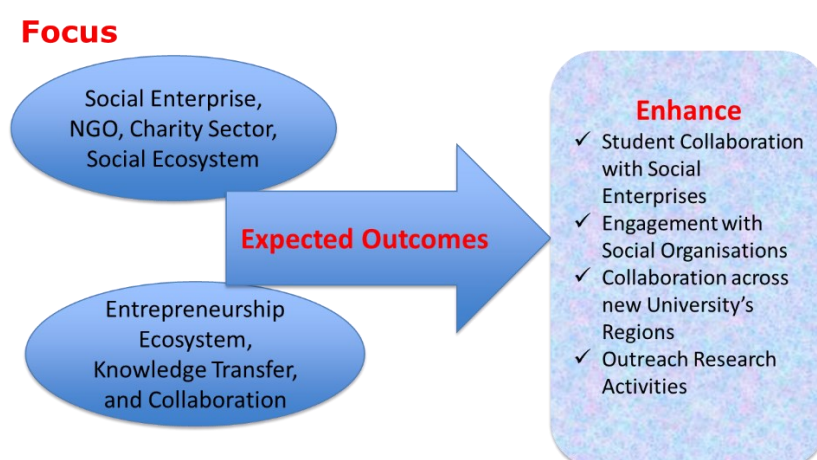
Focus

Social Enterprise, NGO, Charity Sector, Social Ecosystem

Entrepreneurship Ecosystem, Knowledge Transfer, and Collaboration

Expected Outcomes

Enhance
✓ Student Collaboration with Social Enterprises
✓ Engagement with Social Organisations
✓ Collaboration across new University's Regions
✓ Outreach Research Activities